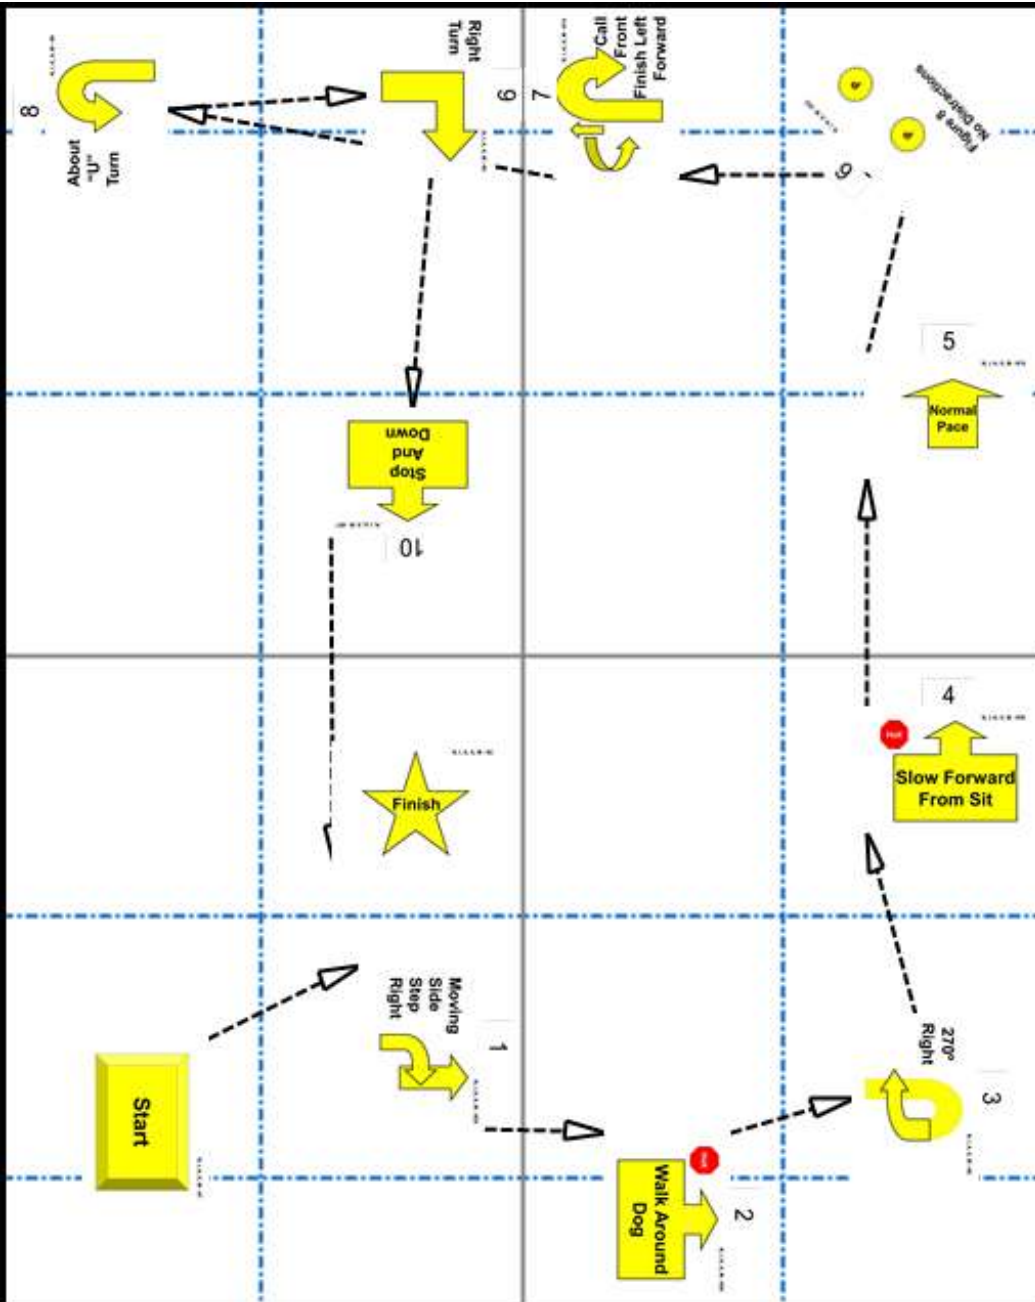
Start

1
Moving Side Step Right

2
Walk Around Dog

3
270° Right

4
Slow Forward From Sit

5
Normal Pace

6
Figure 8 No Distractions

7
Call Front Finish Left Forward

8
About "U" Turn

9
Right Turn

10
Stop And Down

Finish